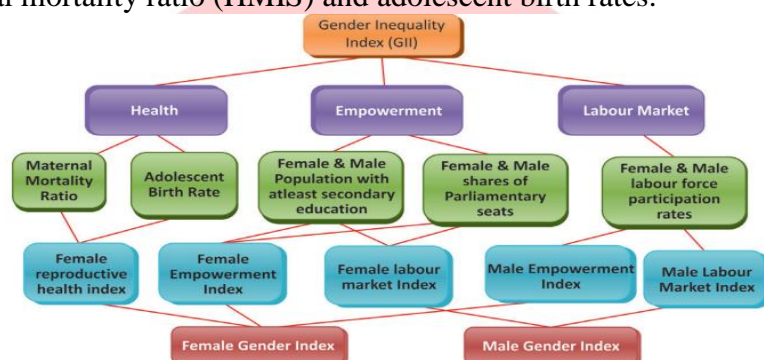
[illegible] mortality ratio (HMIS) and adolescent birth rates.

Gender Inequality Index (GII)

Health

Empowerment

Labour Market

Maternal Mortality Ratio

Adolescent Birth Rate

Female & Male Population with atleast secondary education

Female & Male shares of Parliamentary seats

Female & Male labour force participation rates

Female reproductive health index

Female Empowerment Index

Female labour market Index

Male Empowerment Index

Male Labour Market Index

Female Gender Index

Male Gender Index